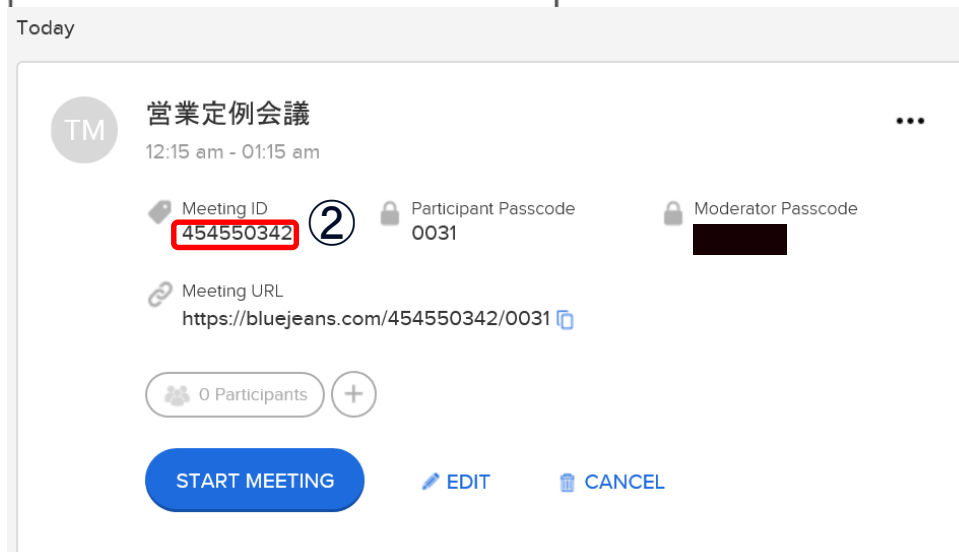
Today

TM

営業定例会議

12:15 am - 01:15 am

Meeting ID
454550342

②

Participant Passcode
0031

Moderator Passcode

Meeting URL
https://bluejeans.com/454550342/0031

0 Participants

+

START MEETING

EDIT

CANCEL